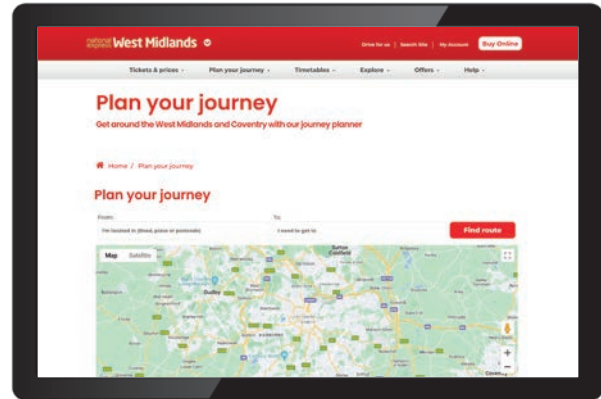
national express West Midlands

Drive for us | Search site | My Account Buy Online

Tickets & prices ⌄ Plan your journey ⌄ Timetables ⌄ Explore ⌄ Offers ⌄ Help ⌄

Plan your journey

Get around the West Midlands and Coventry with our journey planner

Home / Plan your journey

Plan your journey

From: To:

I'm located in (Road, place or postcode) I need to get to

Find route

Map Satellite

Sutton Coldfield

Dudley

Coventry